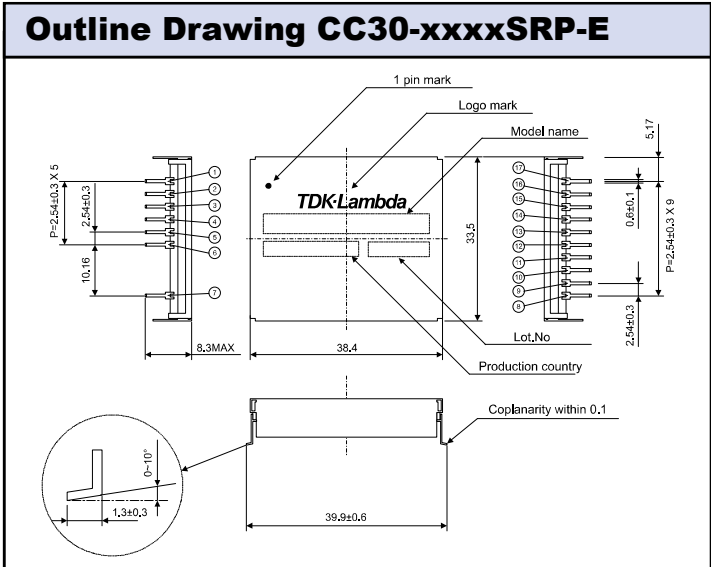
Outline Drawing CC30-xxxxSRP-E

1 pin mark

Logo mark

Model name

TDK·Lambda

P=2.54±0.3 X 5

2.54±0.3

10.16

1
2
3
4
5
6
7

33.5

5.17

0.6±0.1

P=2.54±0.3 X 9

2.54±0.3

17
16
15
14
13
12
11
10
9
8

Lot.No

8.3MAX

38.4

Production country

Coplanarity within 0.1

0~10°

1.3±0.3

39.9±0.6